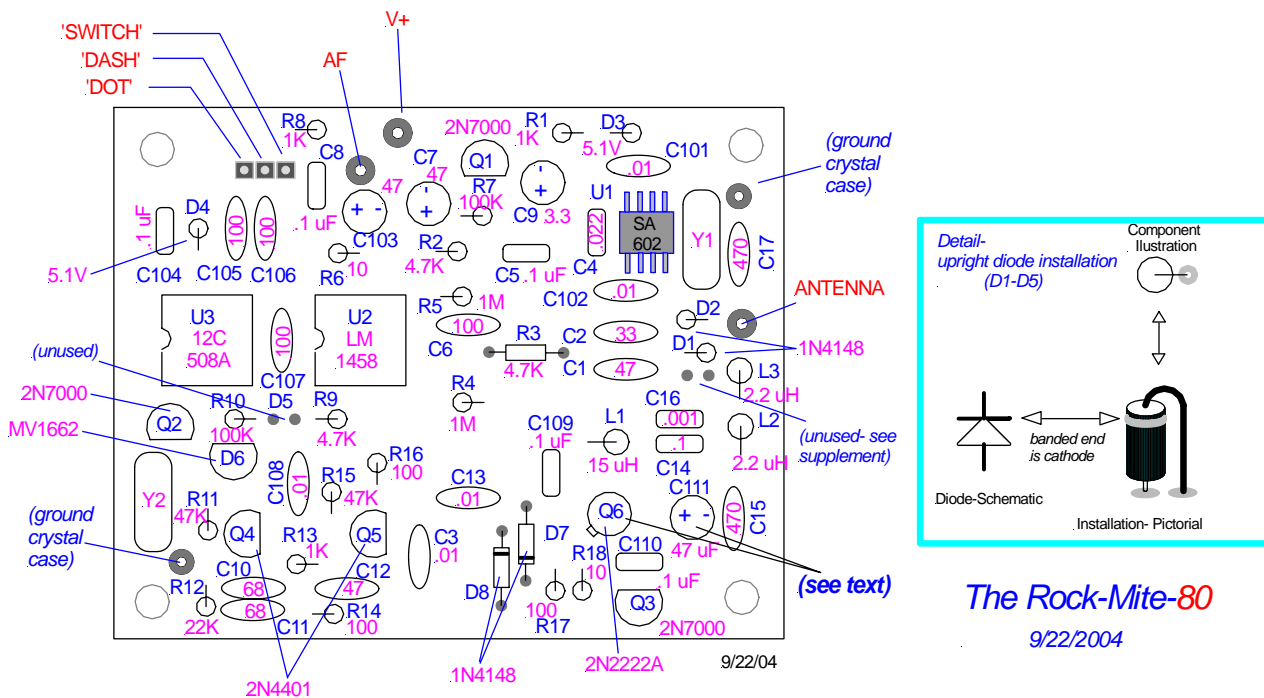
'SWITCH'
'DASH'
'DOT'
AF
V+
R8 1K
C8
C7 47
47
Q1
2N7000
R1 1K
D3
5.1V
C101
.01
(ground crystal case)
D4
.1 uF
100
100
.1 uF
C103
R7 100K
C9 3.3
U1
.022
SA 602
Y1
470
C17
5.1V
C104
C105
C106
R6
10
R2 4.7K
C5 .1 uF
C4
C102
.01
D2
ANTENNA
U3 12C 508A
U2 LM 1458
R5 .1M
100
C6
100
R3 4.7K
C2 33
C1 47
D1
1N4148
(unused)
C107
R4 1M
L3 2.2 uH
2N7000
R10
D5
R9 4.7K
C16 .001
Q2
100K
C109 .1 uF
L1 15 uH
.1
C14
L2 2.2 uH
(unused- see supplement)
MV1662
D6
C108 .01
R16 100
R15 47K
C13 .01
C111
Y2
R11 47K
Q4
Q5
D7
Q6
470
C15
(ground crystal case)
R13 1K
C3 .01
R18 10
C110
47 uF
.1 uF
(see text)
R12 22K
C10 68
68
C11
C12 47
R14 100
D8
100
R17
Q3
2N7000
1N4148
2N2222A
9/22/04
2N4401
Detail- upright diode installation (D1-D5)
Component Ilustration
banded end is cathode
Diode-Schematic
Installation- Pictorial
The Rock-Mite-80
9/22/2004